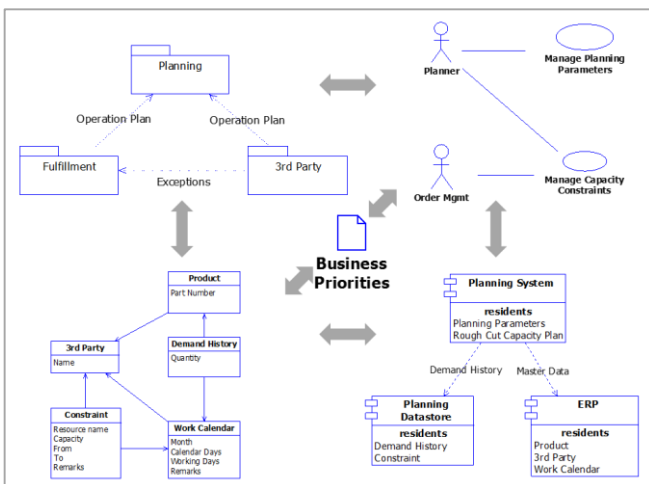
Planning

Operation Plan

Operation Plan

Fulfillment

3rd Party

Exceptions

Planner

Manage Planning Parameters

Order Mgmt

Manage Capacity Constraints

Business Priorities

Product
Part Number

Demand History
Quantity

3rd Party
Name

Constraint
Resource name
Capacity
From
To
Remarks

Work Calendar
Month
Calendar Days
Working Days
Remarks

Planning System
residents
Planning Parameters
Rough Cut Capacity Plan

Demand History

Master Data

Planning Datastore
residents
Demand History
Constraint

ERP
residents
Product
3rd Party
Work Calendar